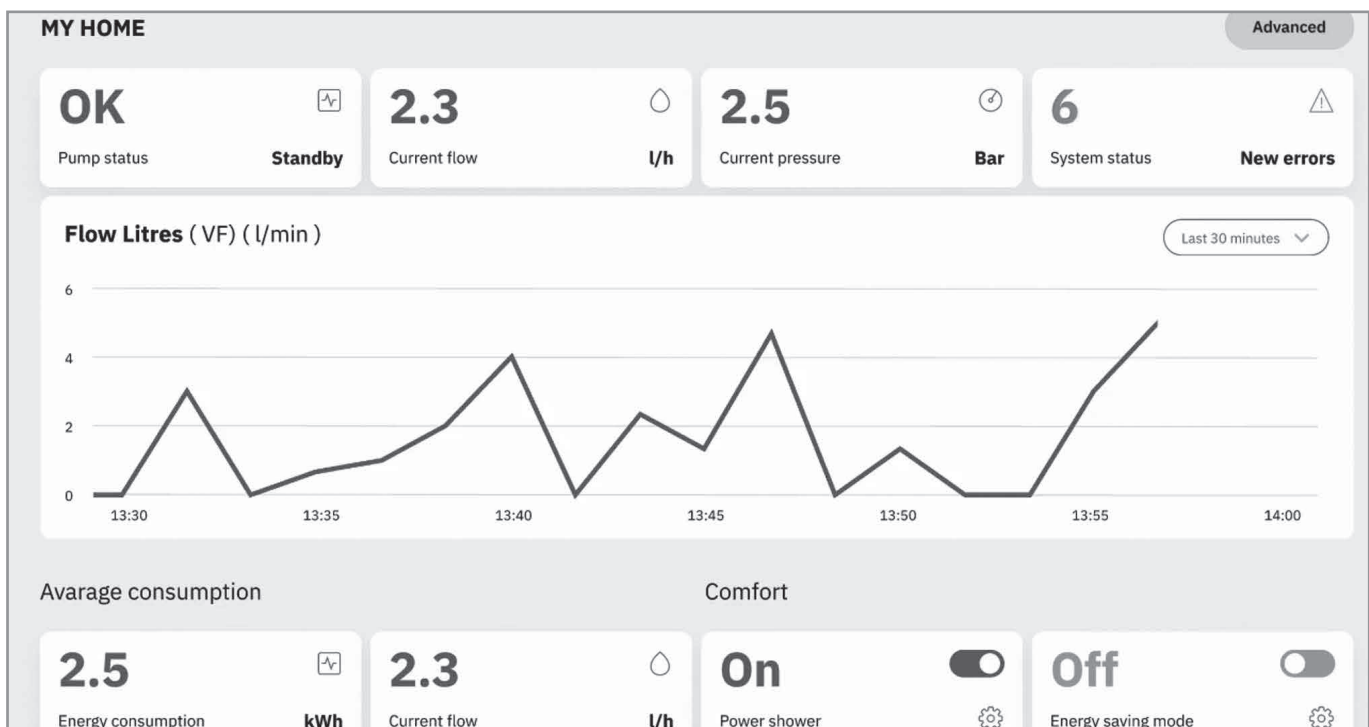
MY HOME

Advanced

OK
Pump status Standby

2.3
Current flow l/h

2.5
Current pressure Bar

6
System status New errors

**Flow Litres** ( VF) ( l/min )

Last 30 minutes

6
4
2
0

13:30 13:35 13:40 13:45 13:50 13:55 14:00

Avarage consumption

Comfort

2.5
Energy consumption kWh

2.3
Current flow l/h

On
Power shower

Off
Energy saving mode